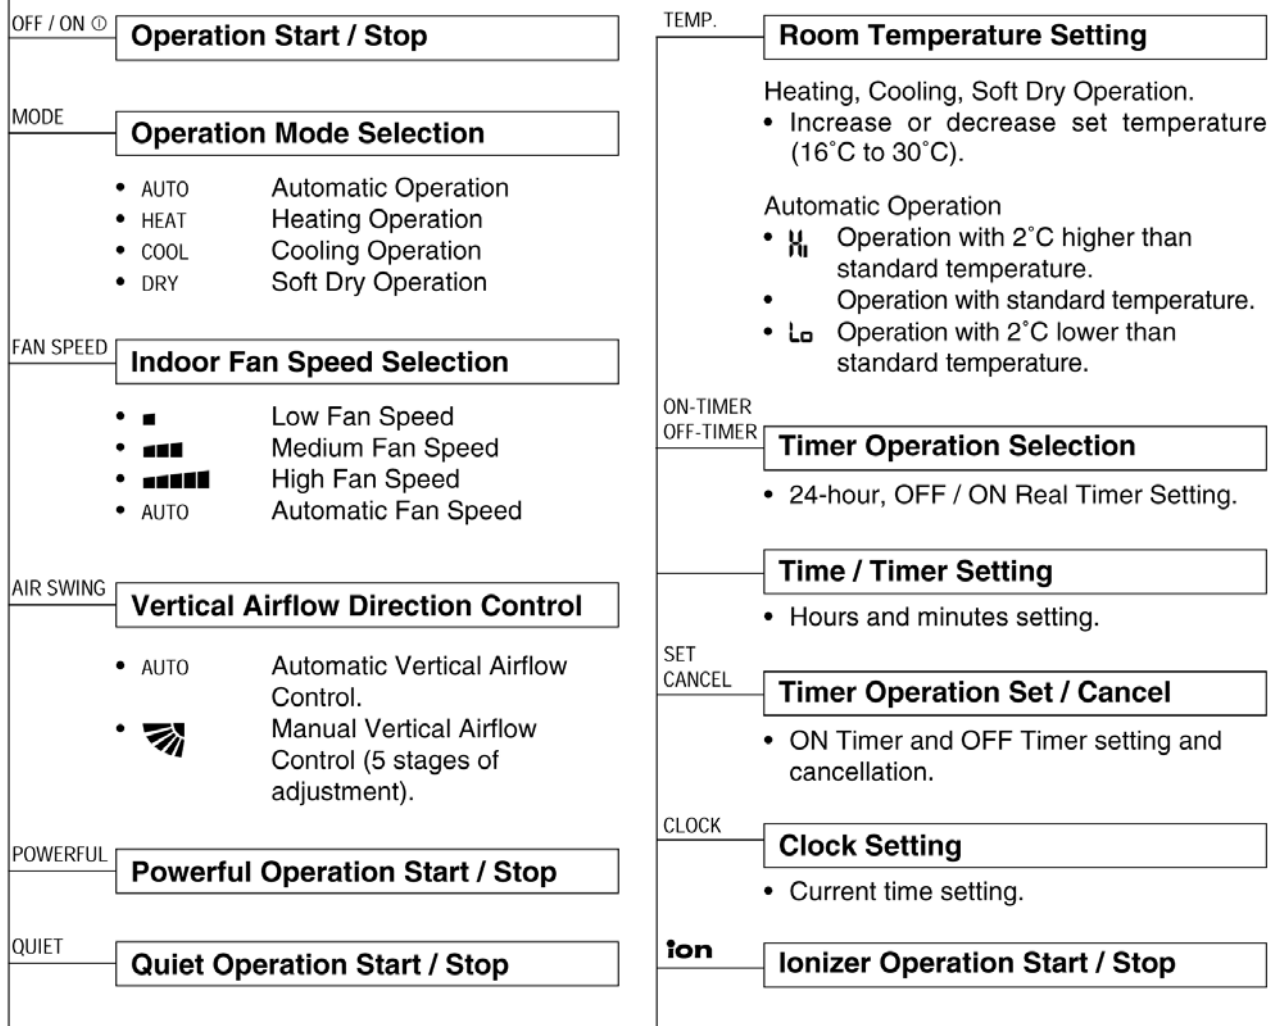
OFF / ON ⓘ
Operation Start / Stop

MODE
Operation Mode Selection

• AUTO Automatic Operation
• HEAT Heating Operation
• COOL Cooling Operation
• DRY Soft Dry Operation

FAN SPEED
Indoor Fan Speed Selection

• Low Fan Speed
• Medium Fan Speed
• High Fan Speed
• AUTO Automatic Fan Speed

AIR SWING
Vertical Airflow Direction Control

• AUTO Automatic Vertical Airflow Control.
• Manual Vertical Airflow Control (5 stages of adjustment).

POWERFUL
Powerful Operation Start / Stop

QUIET
Quiet Operation Start / Stop

TEMP.
Room Temperature Setting

Heating, Cooling, Soft Dry Operation.
• Increase or decrease set temperature (16˚C to 30˚C).

Automatic Operation
• Hi Operation with 2˚C higher than standard temperature.
• Operation with standard temperature.
• Lo Operation with 2˚C lower than standard temperature.

ON-TIMER
OFF-TIMER
Timer Operation Selection

• 24-hour, OFF / ON Real Timer Setting.

Time / Timer Setting

• Hours and minutes setting.

SET
CANCEL
Timer Operation Set / Cancel

• ON Timer and OFF Timer setting and cancellation.

CLOCK
Clock Setting

• Current time setting.

ion
Ionizer Operation Start / Stop